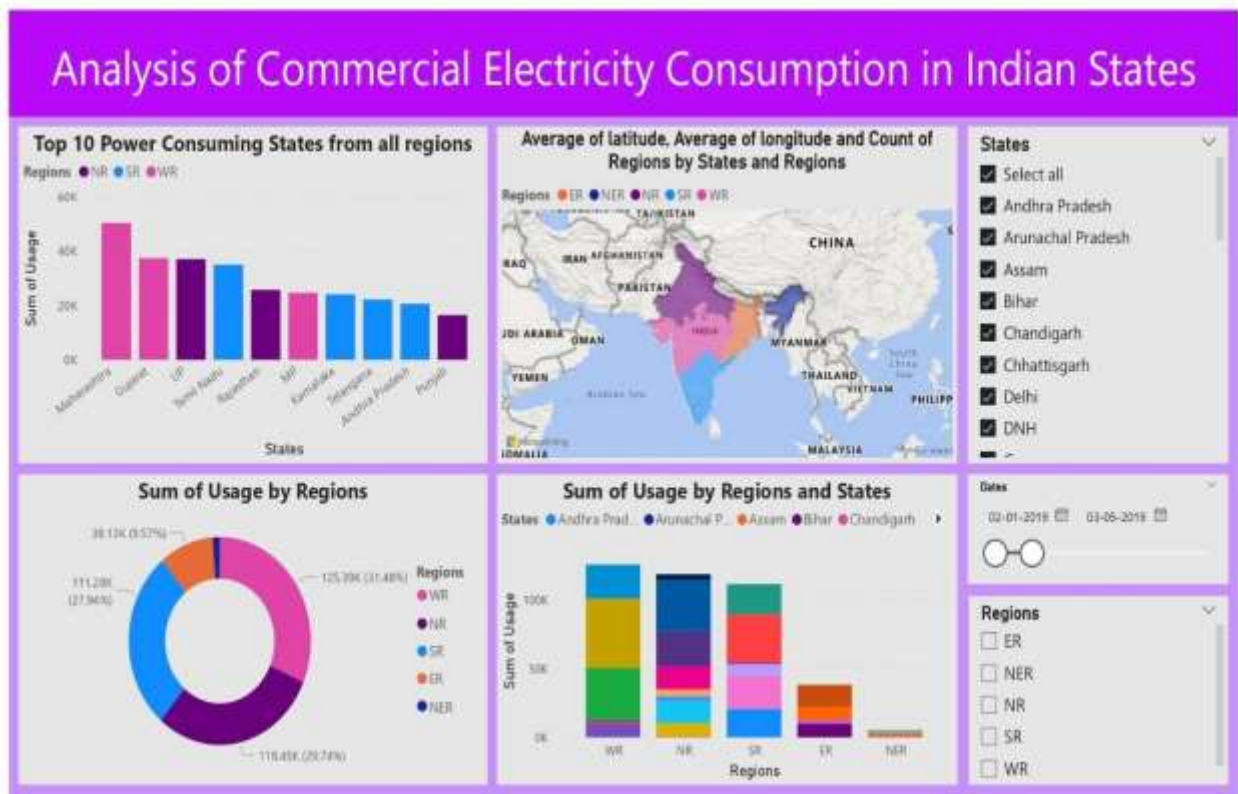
Analysis of Commercial Electricity Consumption in Indian States

Top 10 Power Consuming States from all regions

Regions ● NR ● SR ● WR

60K
40K
20K
0K

Sum of Usage

Maharashtra
Gujarat
UP
Tamil Nadu
Rajasthan
MP
Karnataka
Telangana
Andhra Pradesh
Punjab

States

Average of latitude, Average of longitude and Count of Regions by States and Regions

Regions ● ER ● NER ● NR ● SR ● WR

TAJIKISTAN
IRAQ
IRAN
AFGHANISTAN
CHINA
PAKISTAN
INDIA
SAUDI ARABIA
OMAN
MYANMAR
YEMEN
THAILAND
VIETNAM
PHILIPP
South China Sea
Arabian Sea
MALAYSIA
SOMALIA

States
Select all
Andhra Pradesh
Arunachal Pradesh
Assam
Bihar
Chandigarh
Chhattisgarh
Delhi
DNH

Sum of Usage by Regions

38.13K (9.57%)
111.28K (27.94%)
125.39K (31.48%)
118.45K (29.74%)

Regions
● WR
● NR
● SR
● ER
● NER

Sum of Usage by Regions and States

States ● Andhra Prad... ● Arunachal P... ● Assam ● Bihar ● Chandigarh

100K
50K
0K

Sum of Usage

WR
NR
SR
ER
NER

Regions

Dates
02-01-2019
03-05-2019

Regions
ER
NER
NR
SR
WR